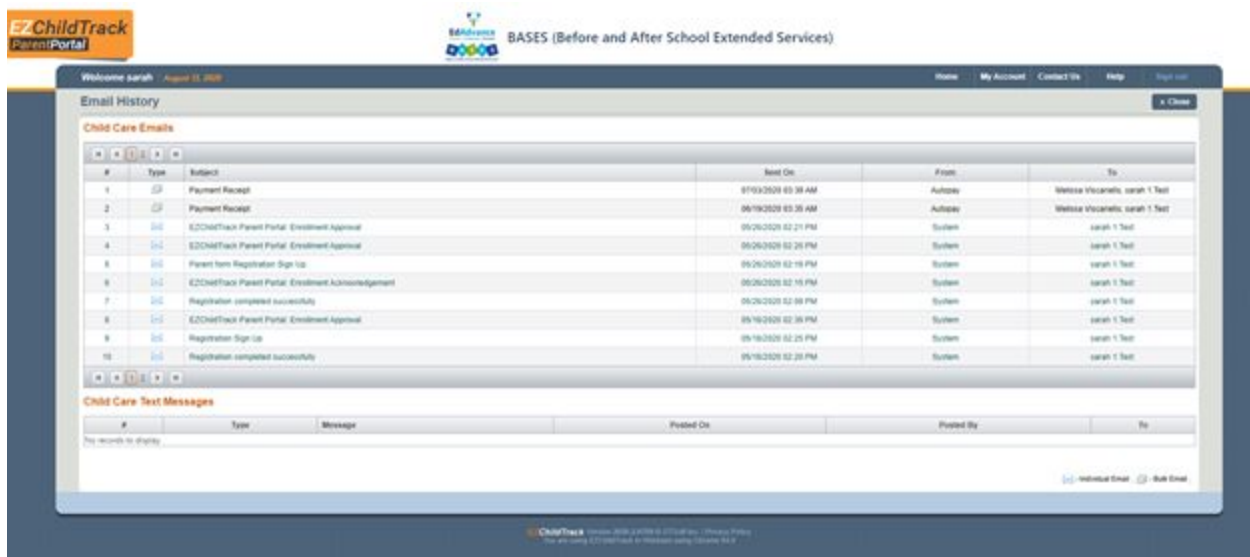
EZChildTrack ParentPortal

EdAdvance

BASES (Before and After School Extended Services)

Welcome sarah August 11, 2020

Home My Account Contact Us Help Sign out

Email History

« Close

Child Care Emails

| # | Type | Subject | Sent On | From | To |
|---|---|---|---|---|---|
| 1 | | Payment Receipt | 07/03/2020 03:38 AM | Autopay | Melissa Vocanelli; sarah 1 Test |
| 2 | | Payment Receipt | 06/19/2020 03:35 AM | Autopay | Melissa Vocanelli; sarah 1 Test |
| 3 | | EZChildTrack Parent Portal: Enrollment Approval | 05/26/2020 02:21 PM | System | sarah 1 Test |
| 4 | | EZChildTrack Parent Portal: Enrollment Approval | 05/26/2020 02:20 PM | System | sarah 1 Test |
| 5 | | Parent form Registration Sign Up | 05/26/2020 02:18 PM | System | sarah 1 Test |
| 6 | | EZChildTrack Parent Portal: Enrollment Acknowledgement | 05/26/2020 02:15 PM | System | sarah 1 Test |
| 7 | | Registration completed successfully | 05/26/2020 02:08 PM | System | sarah 1 Test |
| 8 | | EZChildTrack Parent Portal: Enrollment Approval | 05/18/2020 02:38 PM | System | sarah 1 Test |
| 9 | | Registration Sign Up | 05/18/2020 02:25 PM | System | sarah 1 Test |
| 10 | | Registration completed successfully | 05/18/2020 02:20 PM | System | sarah 1 Test |

Child Care Text Messages

| # | Type | Message | Posted On | Posted By | To |
|---|---|---|---|---|---|
| No records to display. | | | | | |

- Individual Email - Bulk Email

EZChildTrack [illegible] | Privacy Policy
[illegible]